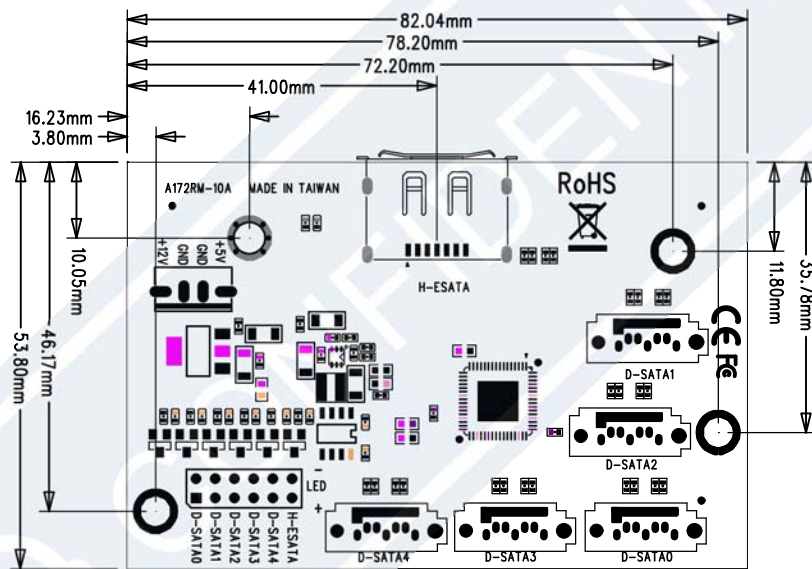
82.04mm
78.20mm
72.20mm
41.00mm
16.23mm
3.80mm
10.05mm
46.17mm
53.80mm
11.80mm
35.78mm
A172RM-10A MADE IN TAIWAN
RoHS
+12V GND GND +5V
H-ESATA
CE FC
D-SATA1
D-SATA2
LED
D-SATA0 D-SATA1 D-SATA2 D-SATA3 D-SATA4 H-ESATA
D-SATA4
D-SATA3
D-SATA0